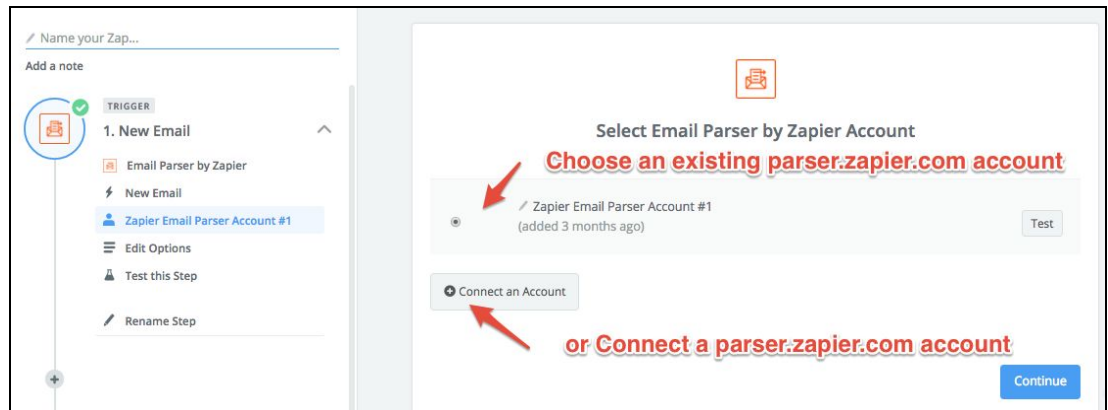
Name your Zap...

Add a note

TRIGGER

1. New Email

Email Parser by Zapier

New Email

Zapier Email Parser Account #1

Edit Options

Test this Step

Rename Step

Select Email Parser by Zapier Account

Choose an existing parser.zapier.com account

Zapier Email Parser Account #1
(added 3 months ago)

Test

Connect an Account

or Connect a parser.zapier.com account

Continue